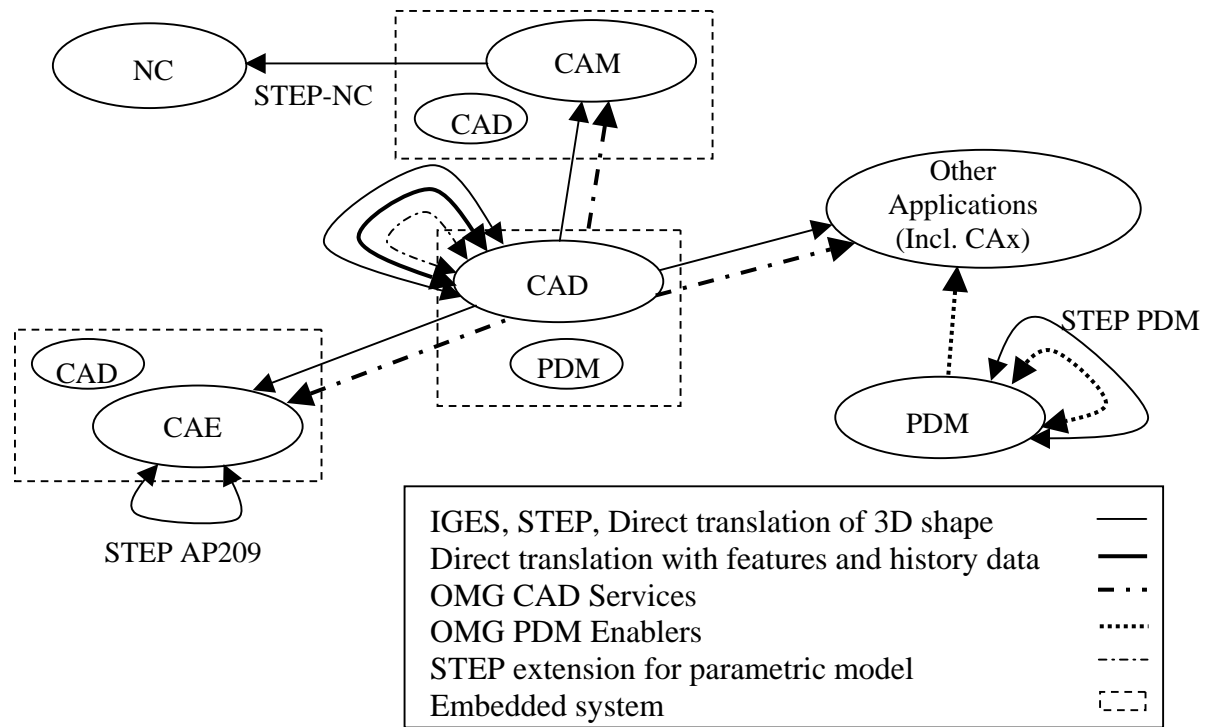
NC

STEP-NC

CAM

CAD

Other Applications (Incl. CAx)

CAD

CAD

PDM

STEP PDM

CAE

PDM

STEP AP209

| | |
|---|---|
| IGES, STEP, Direct translation of 3D shape | |
| Direct translation with features and history data | |
| OMG CAD Services | |
| OMG PDM Enablers | |
| STEP extension for parametric model | |
| Embedded system | |